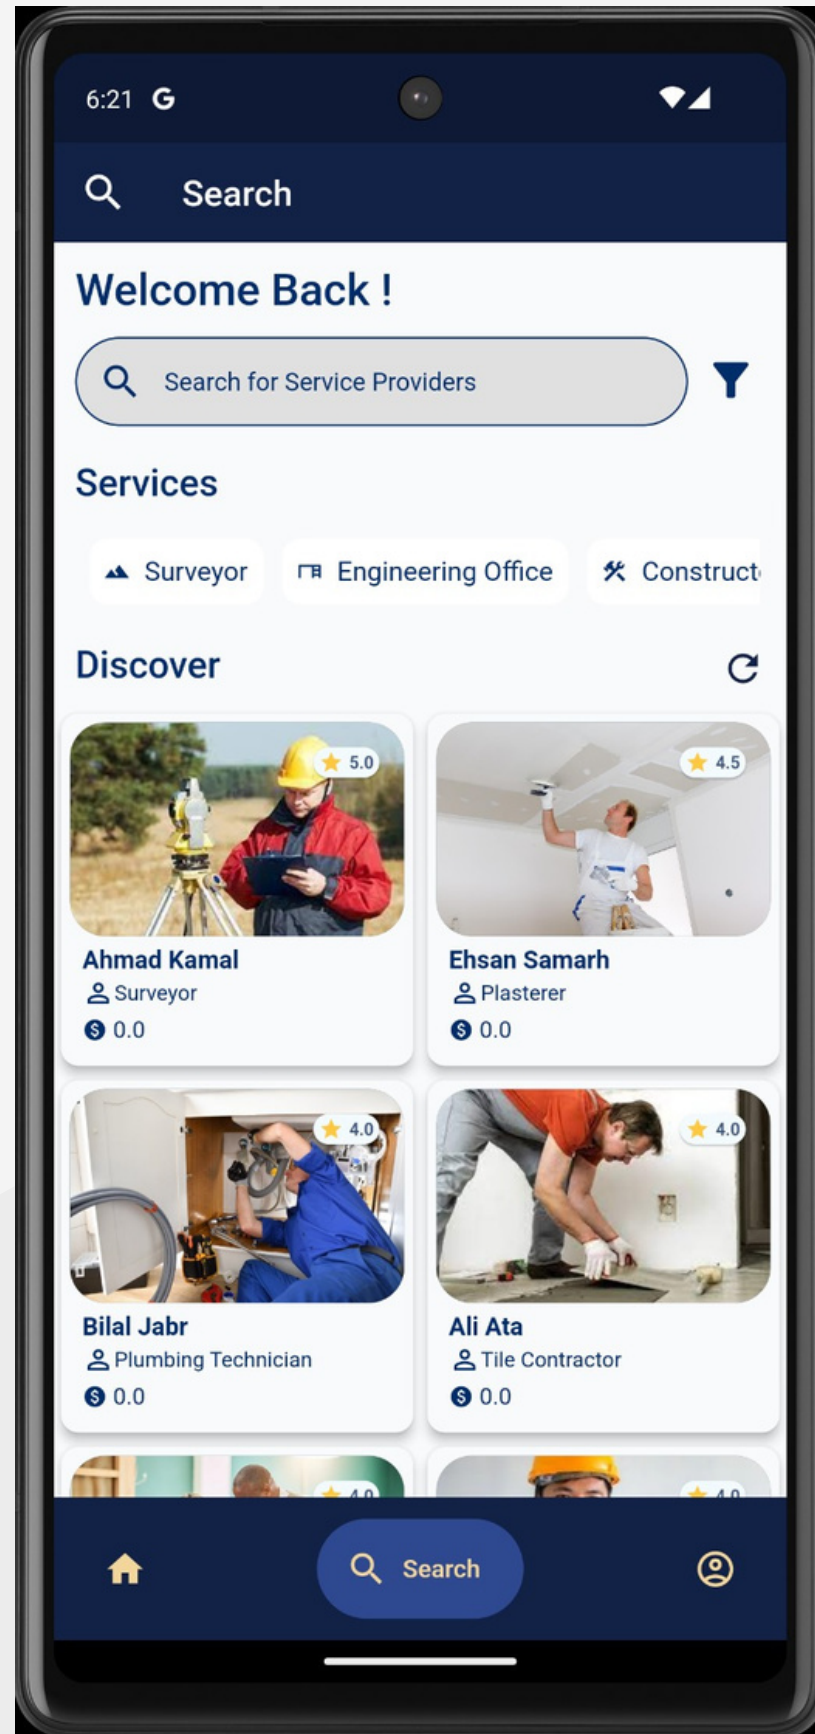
6:21 G

Search

Welcome Back !

Search for Service Providers

Services

Surveyor

Engineering Office

Construct

Discover

5.0

Ahmad Kamal

Surveyor

0.0

4.5

Ehsan Samarh

Plasterer

0.0

4.0

Bilal Jabr

Plumbing Technician

0.0

4.0

Ali Ata

Tile Contractor

0.0

Search